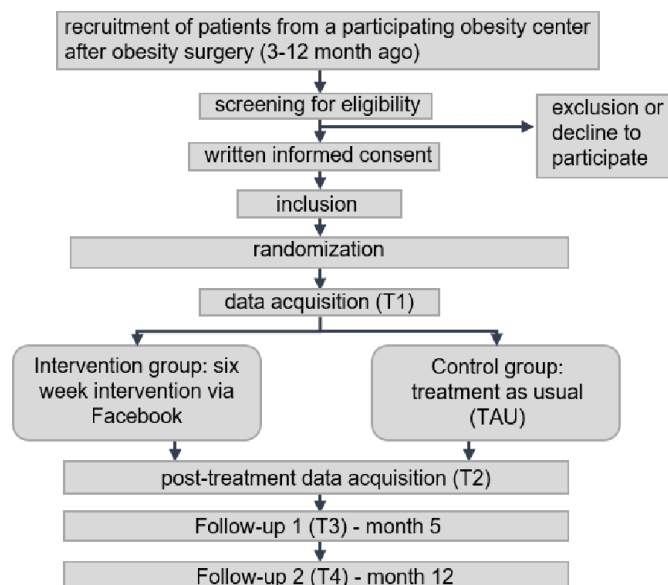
recruitment of patients from a participating obesity center after obesity surgery (3-12 month ago)

screening for eligibility

exclusion or decline to participate

written informed consent

inclusion

randomization

data acquisition (T1)

Intervention group: six week intervention via Facebook

Control group: treatment as usual (TAU)

post-treatment data acquisition (T2)

Follow-up 1 (T3) - month 5

Follow-up 2 (T4) - month 12